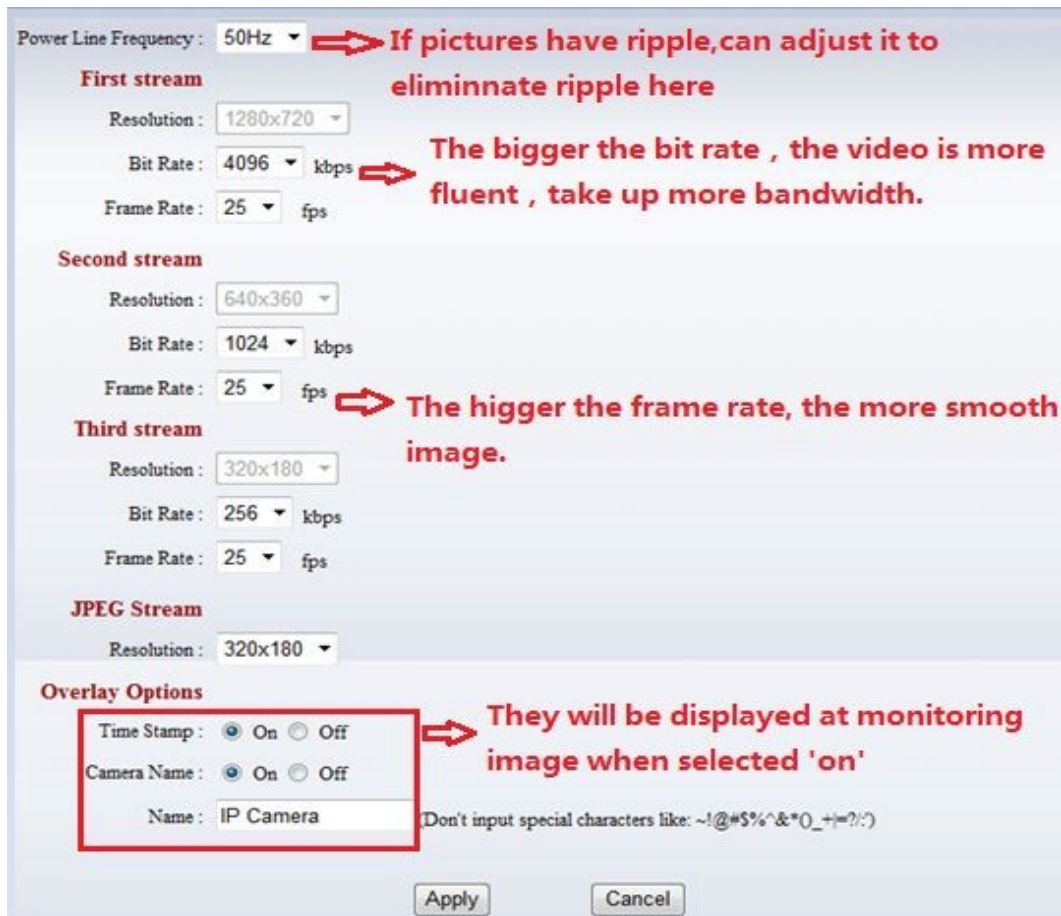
Power Line Frequency : 50Hz

If pictures have ripple,can adjust it to eliminnate ripple here

First stream

Resolution : 1280x720

Bit Rate : 4096 kbps

The bigger the bit rate，the video is more fluent，take up more bandwidth.

Frame Rate : 25 fps

Second stream

Resolution : 640x360

Bit Rate : 1024 kbps

Frame Rate : 25 fps

The higger the frame rate, the more smooth image.

Third stream

Resolution : 320x180

Bit Rate : 256 kbps

Frame Rate : 25 fps

JPEG Stream

Resolution : 320x180

Overlay Options

Time Stamp : On Off

Camera Name : On Off

They will be displayed at monitoring image when selected 'on'

Name : IP Camera

(Don't input special characters like: ~!@#$%^&*()_+|=?/:')

Apply

Cancel